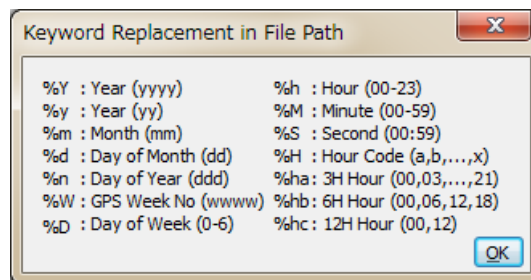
Keyword Replacement in File Path

%Y : Year (yyyy)
%y : Year (yy)
%m : Month (mm)
%d : Day of Month (dd)
%n : Day of Year (ddd)
%W : GPS Week No (wwww)
%D : Day of Week (0-6)

%h : Hour (00-23)
%M : Minute (00-59)
%S : Second (00:59)
%H : Hour Code (a,b,...,x)
%ha: 3H Hour (00,03,...,21)
%hb: 6H Hour (00,06,12,18)
%hc: 12H Hour (00,12)

OK